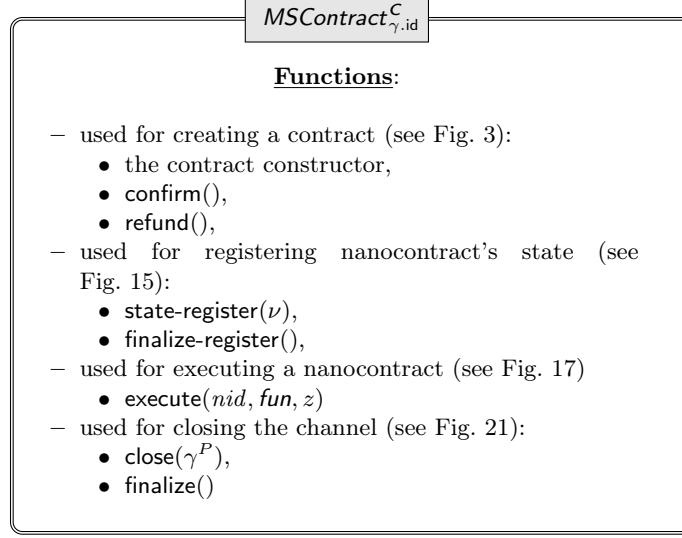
$MSContract^{C}_{\gamma.\mathsf{id}}$

**Functions**:

– used for creating a contract (see Fig. 3):
• the contract constructor,
• confirm(),
• refund(),
– used for registering nanocontract's state (see Fig. 15):
• state-register($\nu$),
• finalize-register(),
– used for executing a nanocontract (see Fig. 17)
• execute($nid$, $\mathit{fun}$, $z$)
– used for closing the channel (see Fig. 21):
• close($\gamma^P$),
• finalize()